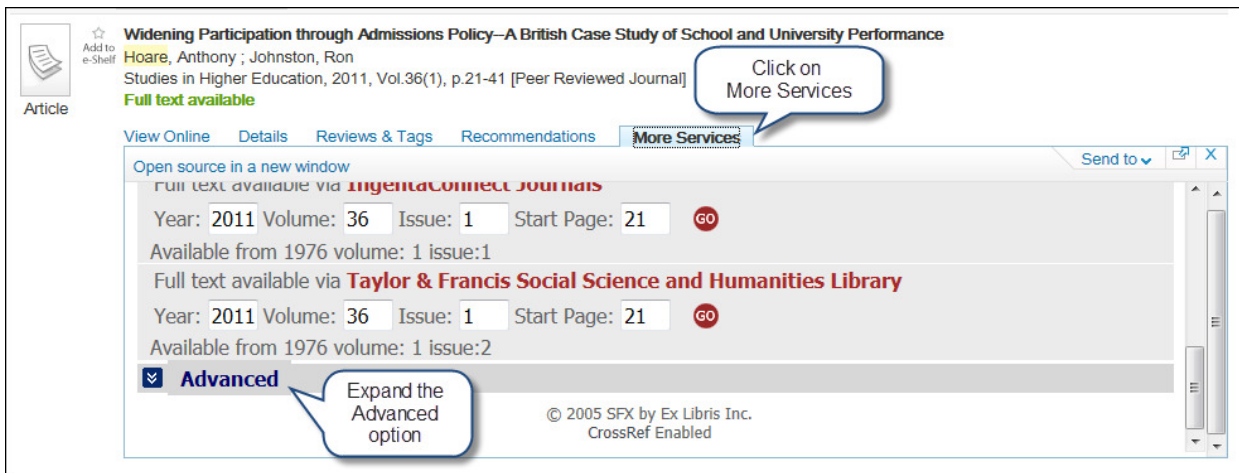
Article

Add to e-Shelf

Widening Participation through Admissions Policy--A British Case Study of School and University Performance

Hoare, Anthony ; Johnston, Ron

Studies in Higher Education, 2011, Vol.36(1), p.21-41 [Peer Reviewed Journal]

Full text available

Click on More Services

View Online   Details   Reviews & Tags   Recommendations   More Services

Open source in a new window

Send to

Full text available via IngentaConnect Journals

Year: 2011 Volume: 36 Issue: 1 Start Page: 21 GO

Available from 1976 volume: 1 issue:1

Full text available via Taylor & Francis Social Science and Humanities Library

Year: 2011 Volume: 36 Issue: 1 Start Page: 21 GO

Available from 1976 volume: 1 issue:2

Advanced

Expand the Advanced option

© 2005 SFX by Ex Libris Inc.
CrossRef Enabled